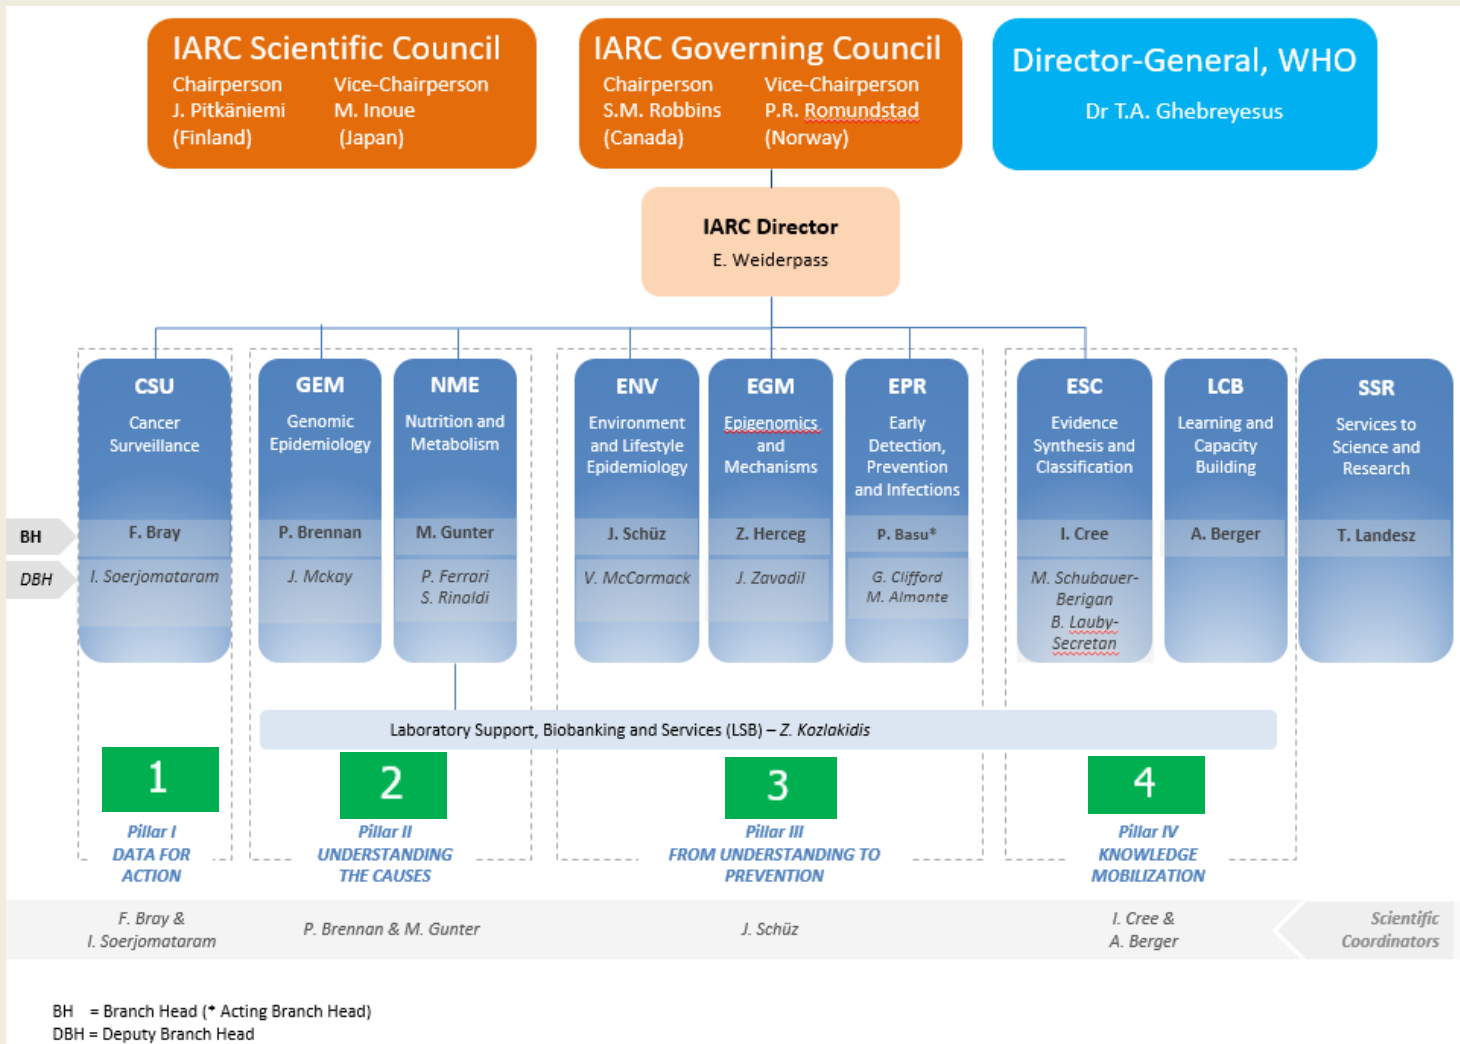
IARC Scientific Council
Chairperson J. Pitkäniemi (Finland)
Vice-Chairperson M. Inoue (Japan)

IARC Governing Council
Chairperson S.M. Robbins (Canada)
Vice-Chairperson P.R. Romundstad (Norway)

Director-General, WHO
Dr T.A. Ghebreyesus

IARC Director
E. Weiderpass

CSU
Cancer Surveillance
F. Bray
I. Soerjomataram

GEM
Genomic Epidemiology
P. Brennan
J. Mckay

NME
Nutrition and Metabolism
M. Gunter
P. Ferrari
S. Rinaldi

ENV
Environment and Lifestyle Epidemiology
J. Schüz
V. McCormack

EGM
Epigenomics and Mechanisms
Z. Herceg
J. Zavadil

EPR
Early Detection, Prevention and Infections
P. Basu*
G. Clifford
M. Almonte

ESC
Evidence Synthesis and Classification
I. Cree
M. Schubauer-Berigan
B. Lauby-Secretan

LCB
Learning and Capacity Building
A. Berger

SSR
Services to Science and Research
T. Landesz

BH
DBH

Laboratory Support, Biobanking and Services (LSB) – Z. Kozlakidis

1
Pillar I
DATA FOR ACTION

2
Pillar II
UNDERSTANDING THE CAUSES

3
Pillar III
FROM UNDERSTANDING TO PREVENTION

4
Pillar IV
KNOWLEDGE MOBILIZATION

F. Bray & I. Soerjomataram
P. Brennan & M. Gunter
J. Schüz
I. Cree & A. Berger
Scientific Coordinators

BH = Branch Head (* Acting Branch Head)
DBH = Deputy Branch Head